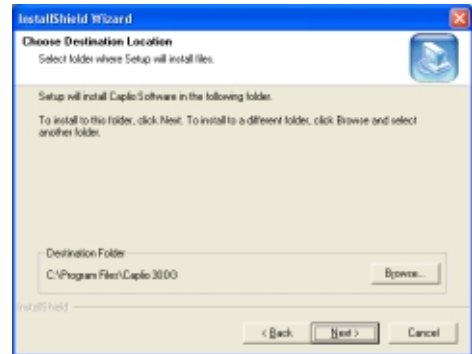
InstallShield Wizard

Choose Destination Location
Select folder where Setup will install files.

Setup will install Caplio Software in the following folder.

To install to this folder, click Next. To install to a different folder, click Browse and select another folder.

Destination Folder
C:\Program Files\Caplio 300G

Browse...

InstallShield

< Back
Next >
Cancel